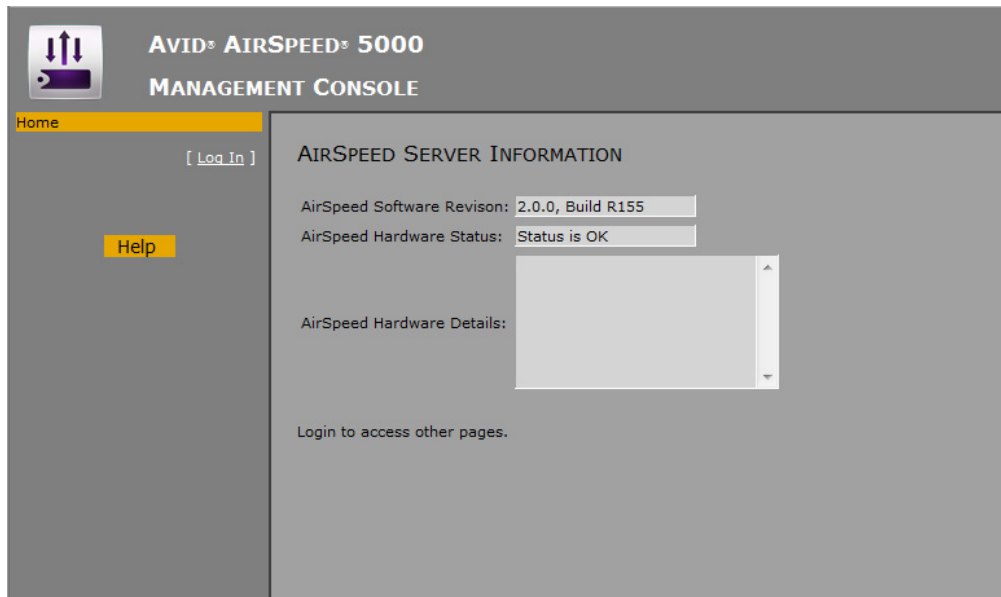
AVID® AIRSPEED® 5000
MANAGEMENT CONSOLE

Home

[ Log In ]

Help

AIRSPEED SERVER INFORMATION

AirSpeed Software Revison: 2.0.0, Build R155

AirSpeed Hardware Status: Status is OK

AirSpeed Hardware Details:

Login to access other pages.